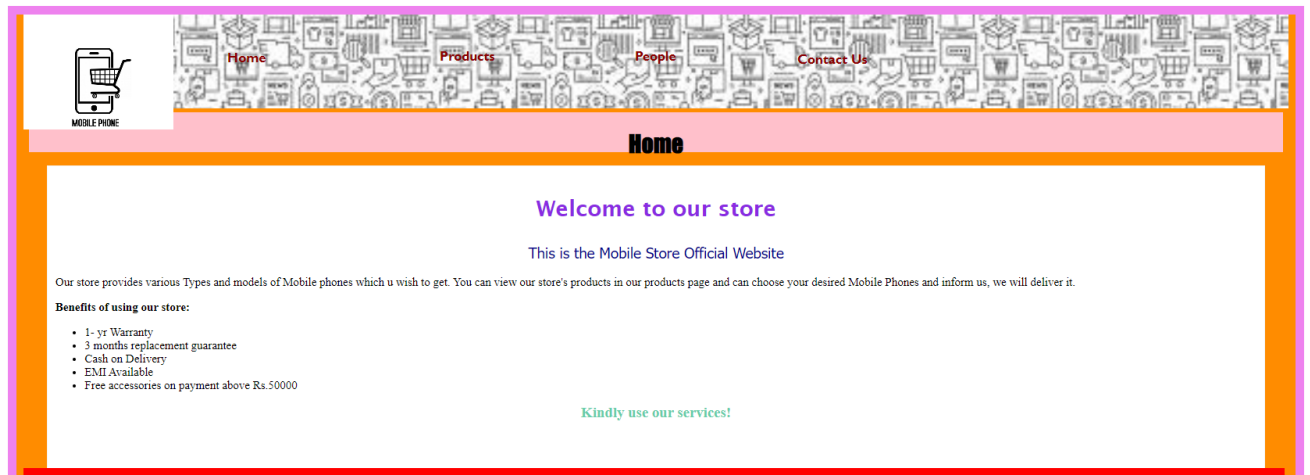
MOBILE PHONE

Home Products People Contact Us

Home

Welcome to our store

This is the Mobile Store Official Website

Our store provides various Types and models of Mobile phones which u wish to get. You can view our store's products in our products page and can choose your desired Mobile Phones and inform us, we will deliver it.

Benefits of using our store:

- 1- yr Warranty
- 3 months replacement guarantee
- Cash on Delivery
- EMI Available
- Free accessories on payment above Rs.50000

Kindly use our services!